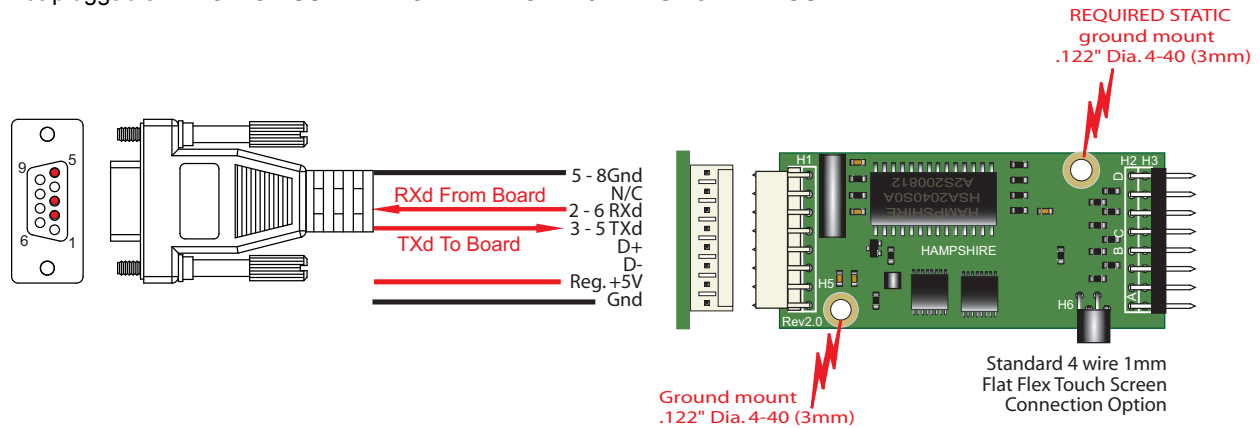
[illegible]

REQUIRED STATIC
ground mount
.122" Dia. 4-40 (3mm)

9 5
6 1

5 - 8Gnd
N/C
RXd From Board
2 - 6 RXd
3 - 5 TXd
TXd To Board
D+
D-
Reg. +5V
Gnd

H1
H2 H3
D
C
B
A
HAMPSHIRE
A2S200812
HSA2040S0A
HAMPSHIRE
H5
H6
Rev2.0

Standard 4 wire 1mm
Flat Flex Touch Screen
Connection Option

Ground mount
.122" Dia. 4-40 (3mm)